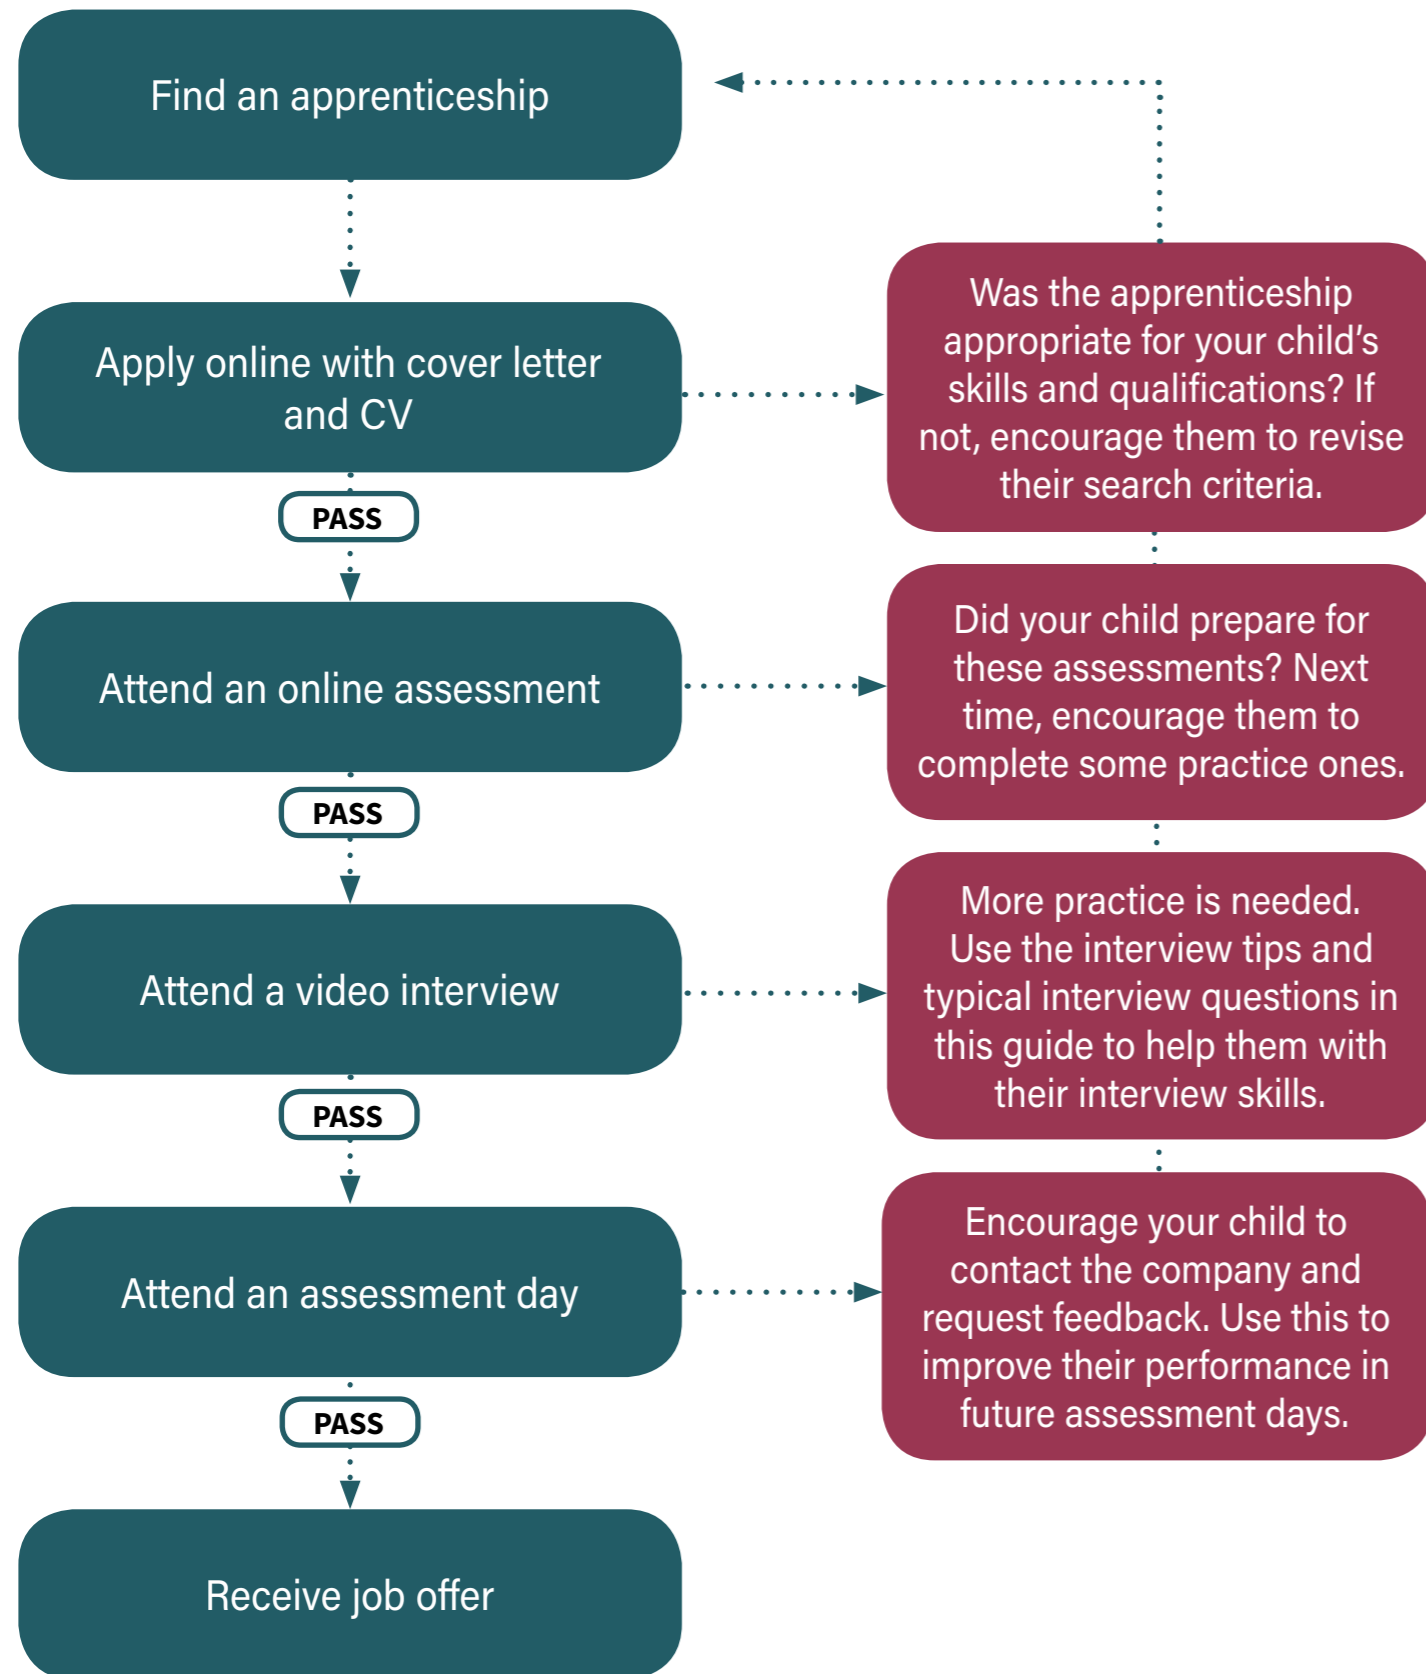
Find an apprenticeship

Apply online with cover letter and CV

PASS

Attend an online assessment

PASS

Attend a video interview

PASS

Attend an assessment day

PASS

Receive job offer

Was the apprenticeship appropriate for your child's skills and qualifications? If not, encourage them to revise their search criteria.

Did your child prepare for these assessments? Next time, encourage them to complete some practice ones.

More practice is needed. Use the interview tips and typical interview questions in this guide to help them with their interview skills.

Encourage your child to contact the company and request feedback. Use this to improve their performance in future assessment days.